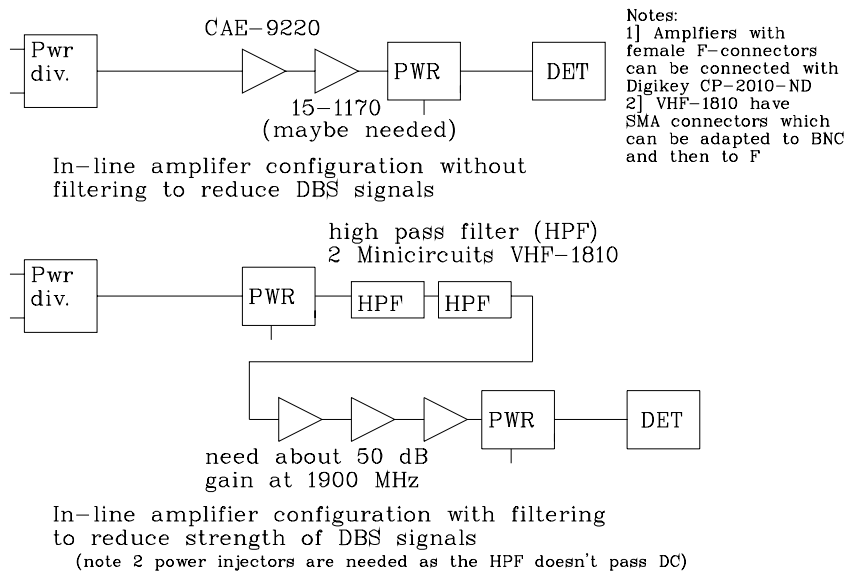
Notes:
1] Amplfiers with female F-connectors can be connected with Digikey CP-2010-ND
2] VHF-1810 have SMA connectors which can be adapted to BNC and then to F

CAE-9220

Pwr div.

PWR

DET

15-1170
(maybe needed)

In-line amplifer configuration without filtering to reduce DBS signals

high pass filter (HPF)
2 Minicircuits VHF-1810

Pwr div.

PWR

HPF

HPF

PWR

DET

need about 50 dB
gain at 1900 MHz

In-line amplifier configuration with filtering to reduce strength of DBS signals
(note 2 power injectors are needed as the HPF doesn't pass DC)